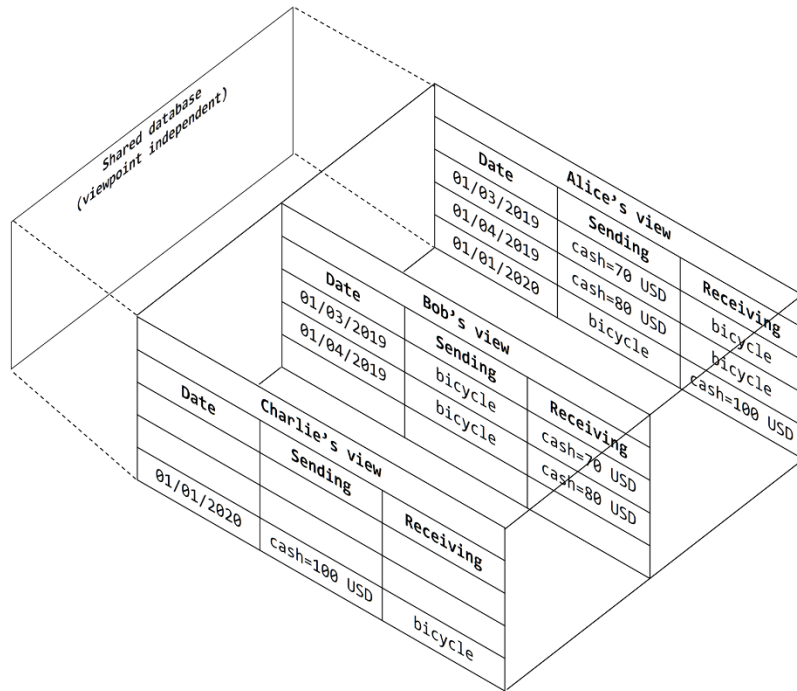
Shared database
(viewpoint independent)

Alice's view

| Date | Sending | Receiving |
|---|---|---|
| 01/03/2019 | cash=70 USD | bicycle |
| 01/04/2019 | cash=80 USD | bicycle |
| 01/01/2020 | bicycle | cash=100 USD |

Bob's view

| Date | Sending | Receiving |
|---|---|---|
| 01/03/2019 | bicycle | cash=70 USD |
| 01/04/2019 | bicycle | cash=80 USD |

Charlie's view

| Date | Sending | Receiving |
|---|---|---|
| | | |
| | | |
| 01/01/2020 | cash=100 USD | bicycle |